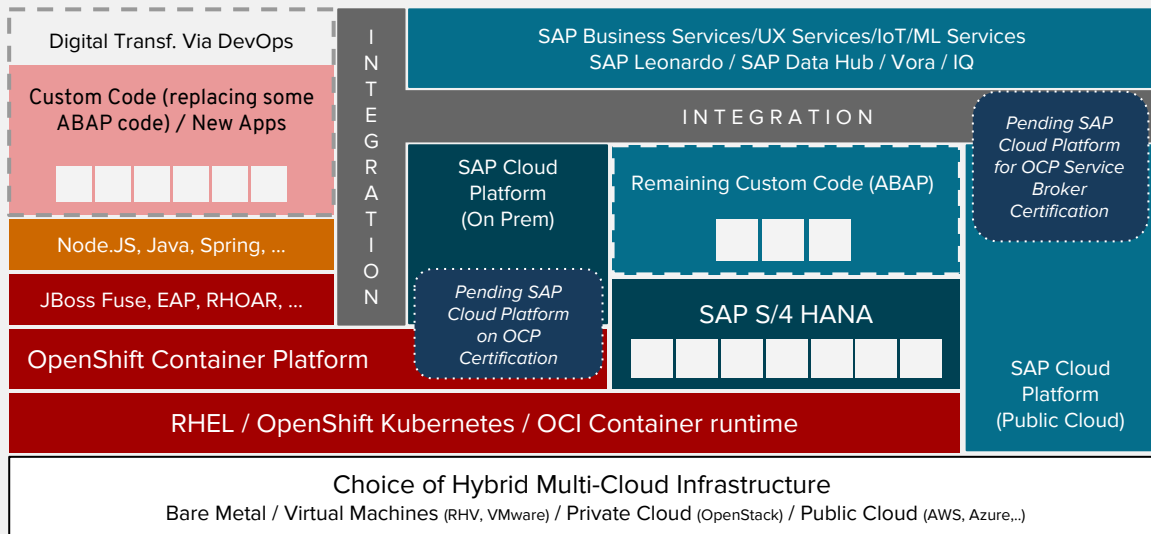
Digital Transf. Via DevOps

Custom Code (replacing some ABAP code) / New Apps

Node.JS, Java, Spring, ...

JBoss Fuse, EAP, RHOAR, ...

I N T E G R A T I O N

SAP Business Services/UX Services/IoT/ML Services
SAP Leonardo / SAP Data Hub / Vora / IQ

INTEGRATION

Pending SAP Cloud Platform for OCP Service Broker Certification

SAP Cloud Platform (On Prem)

Remaining Custom Code (ABAP)

Pending SAP Cloud Platform on OCP Certification

SAP S/4 HANA

OpenShift Container Platform

SAP Cloud Platform (Public Cloud)

RHEL / OpenShift Kubernetes / OCI Container runtime

Choice of Hybrid Multi-Cloud Infrastructure
Bare Metal / Virtual Machines (RHV, VMware) / Private Cloud (OpenStack) / Public Cloud (AWS, Azure,..)